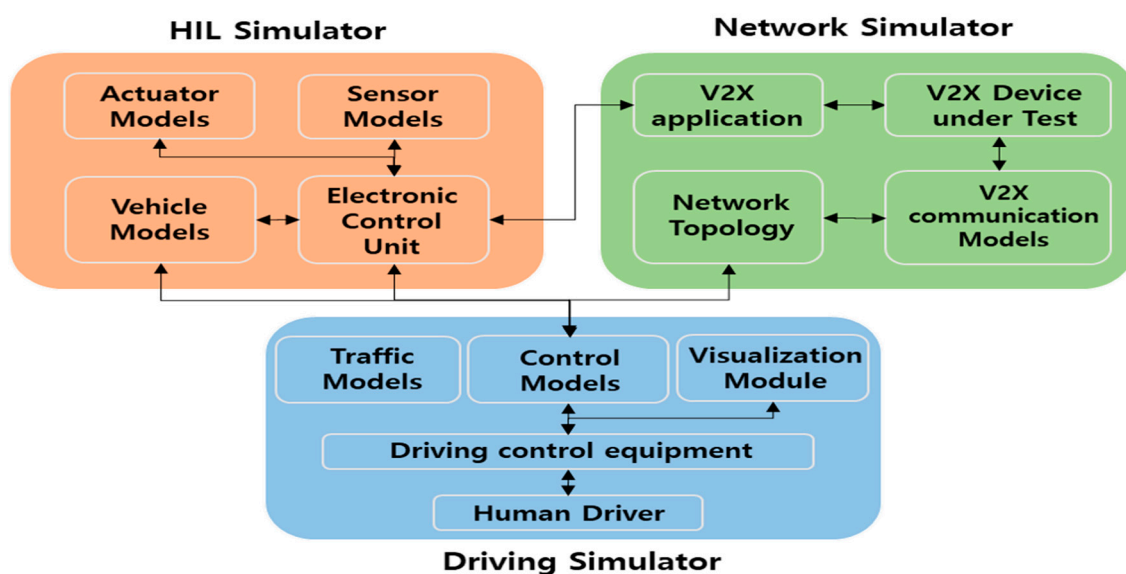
HIL Simulator

Actuator Models

Sensor Models

Vehicle Models

Electronic Control Unit

Network Simulator

V2X application

V2X Device under Test

Network Topology

V2X communication Models

Traffic Models

Control Models

Visualization Module

Driving control equipment

Human Driver

Driving Simulator